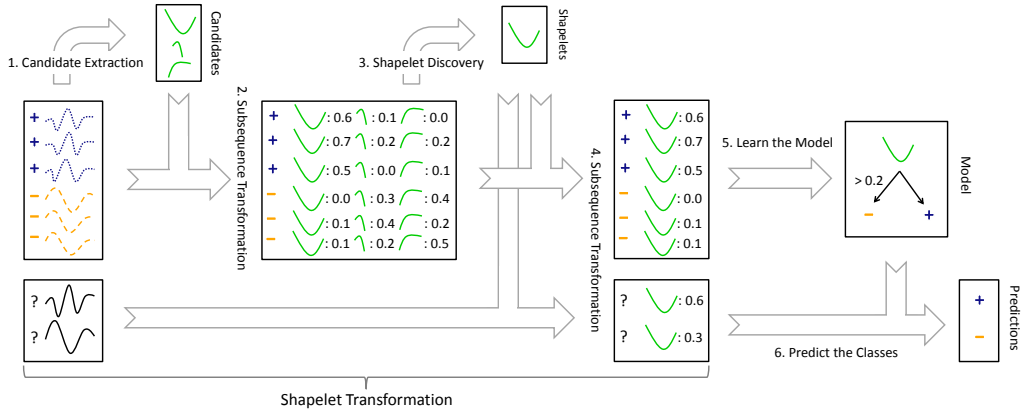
1. Candidate Extraction

Candidates

2. Subsequence Transformation

3. Shapelet Discovery

Shapelets

+
+
+
–
–
–

| | | | |
|---|---|---|---|
| + | : 0.6 | : 0.1 | : 0.0 |
| + | : 0.7 | : 0.2 | : 0.2 |
| + | : 0.5 | : 0.0 | : 0.1 |
| – | : 0.0 | : 0.3 | : 0.4 |
| – | : 0.1 | : 0.4 | : 0.2 |
| – | : 0.1 | : 0.2 | : 0.5 |

4. Subsequence Transformation

+ : 0.6
+ : 0.7
+ : 0.5
– : 0.0
– : 0.1
– : 0.1

5. Learn the Model

> 0.2
–
+

Model

?
?

? : 0.6
? : 0.3

6. Predict the Classes

+
–

Predictions

Shapelet Transformation